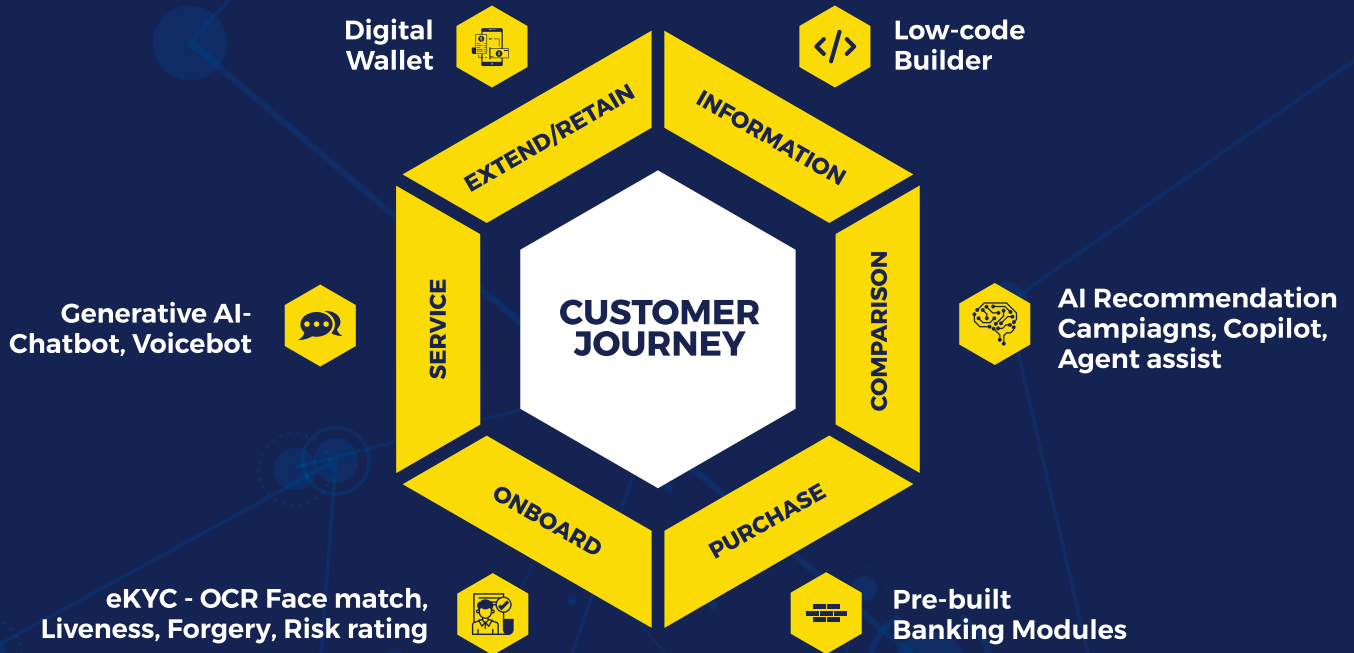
Digital Wallet

Low-code Builder

EXTEND/RETAIN

INFORMATION

SERVICE

CUSTOMER JOURNEY

COMPARISON

Generative AI-Chatbot, Voicebot

AI Recommendation Campaigns, Copilot, Agent assist

ONBOARD

PURCHASE

eKYC - OCR Face match, Liveness, Forgery, Risk rating

Pre-built Banking Modules